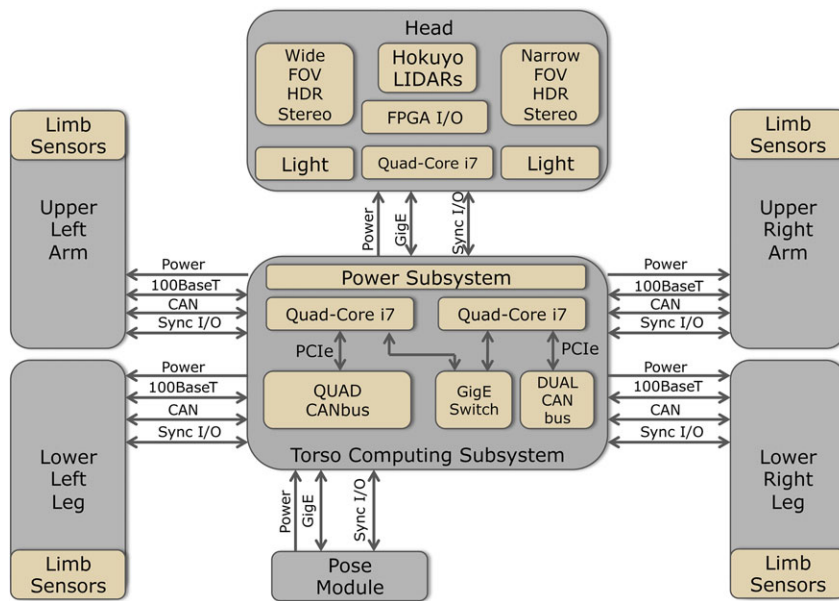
Head

Wide FOV HDR Stereo

Hokuyo LIDARs

Narrow FOV HDR Stereo

FPGA I/O

Light

Quad-Core i7

Light

Power

GigE

Sync I/O

Limb Sensors

Upper Left Arm

Power
100BaseT
CAN
Sync I/O

Power Subsystem

Quad-Core i7

Quad-Core i7

PCIe

PCIe

QUAD CANbus

GigE Switch

DUAL CAN bus

Power
100BaseT
CAN
Sync I/O

Limb Sensors

Upper Right Arm

Power
100BaseT
CAN
Sync I/O

Lower Left Leg

Limb Sensors

Torso Computing Subsystem

Power
100BaseT
CAN
Sync I/O

Lower Right Leg

Limb Sensors

Power

GigE

Sync I/O

Pose Module